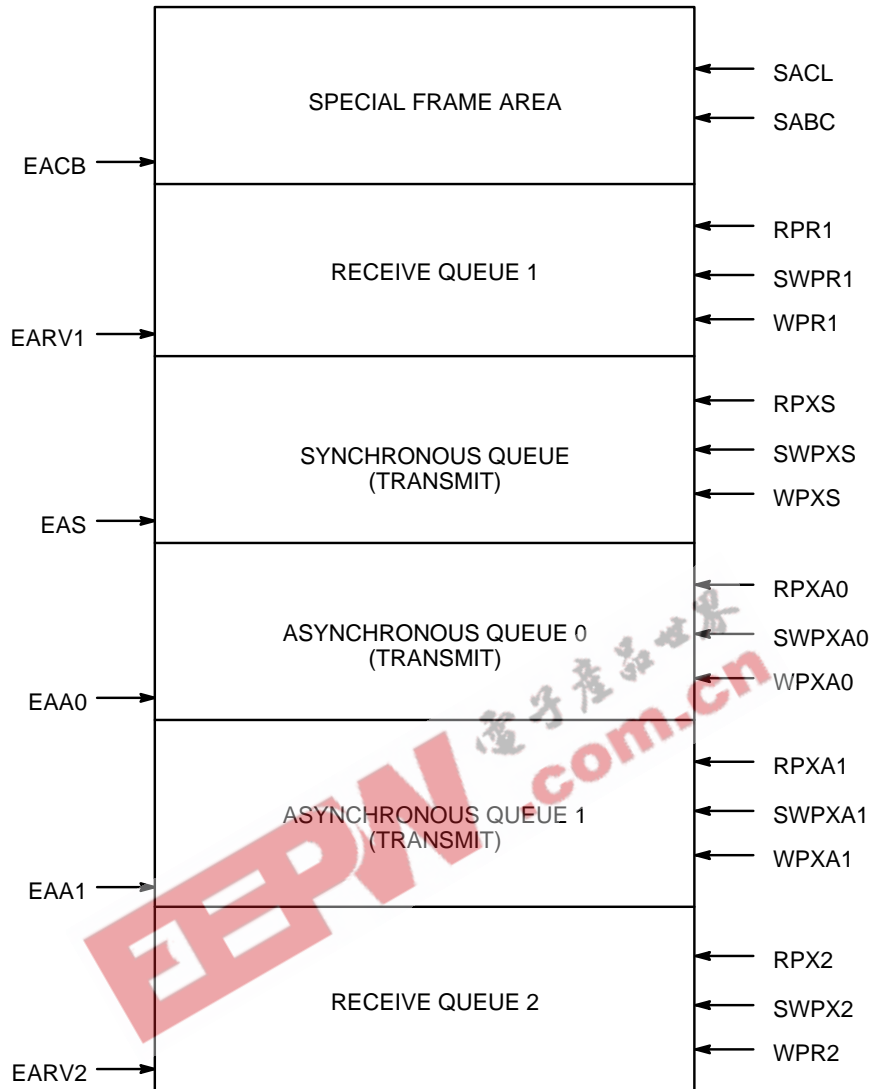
SPECIAL FRAME AREA

SACL

SABC

EACB

RECEIVE QUEUE 1

RPR1

SWPR1

WPR1

EARV1

SYNCHRONOUS QUEUE (TRANSMIT)

RPXS

SWPXS

WPXS

EAS

ASYNCHRONOUS QUEUE 0 (TRANSMIT)

RPXA0

SWPXA0

WPXA0

EAA0

ASYNCHRONOUS QUEUE 1 (TRANSMIT)

RPXA1

SWPXA1

WPXA1

EAA1

RECEIVE QUEUE 2

RPX2

SWPX2

WPR2

EARV2

EEPW 電子產品世界 com.cn